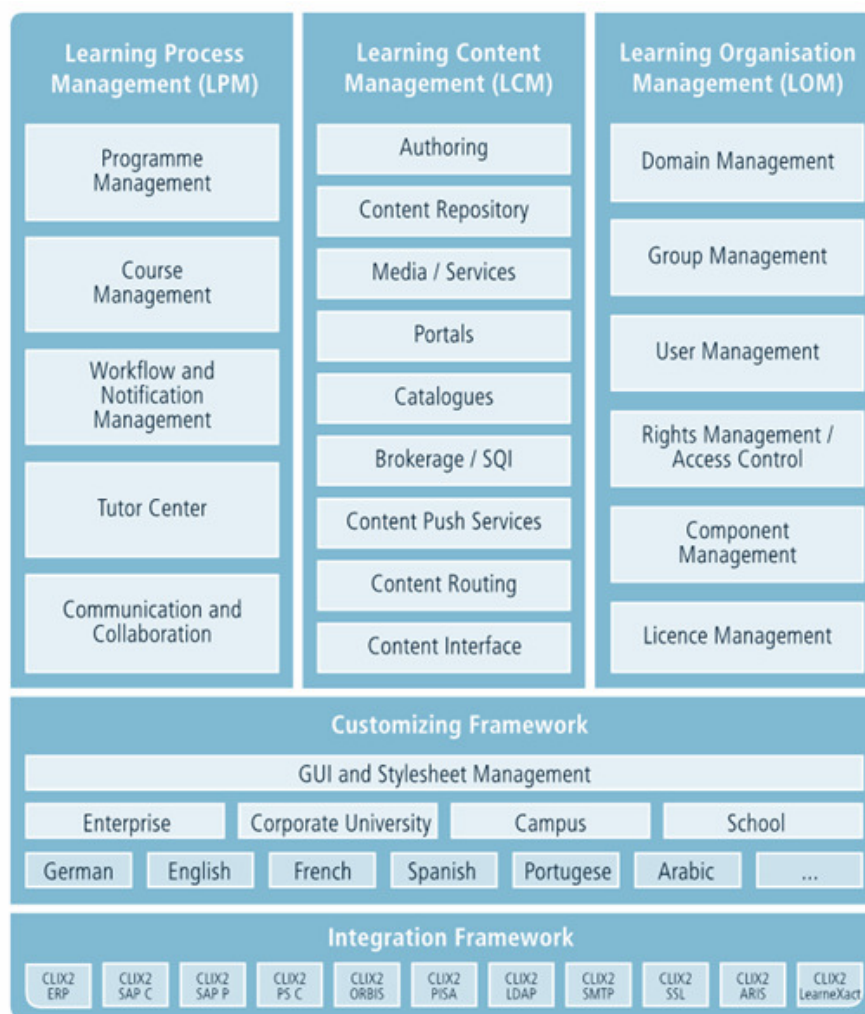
Learning Process Management (LPM)

Programme Management

Course Management

Workflow and Notification Management

Tutor Center

Communication and Collaboration

Learning Content Management (LCM)

Authoring

Content Repository

Media / Services

Portals

Catalogues

Brokerage / SQI

Content Push Services

Content Routing

Content Interface

Learning Organisation Management (LOM)

Domain Management

Group Management

User Management

Rights Management / Access Control

Component Management

Licence Management

Customizing Framework

GUI and Stylesheet Management

Enterprise | Corporate University | Campus | School

German | English | French | Spanish | Portugese | Arabic | ...

Integration Framework

CLIX2 ERP | CLIX2 SAP C | CLIX2 SAP P | CLIX2 PS C | CLIX2 ORBIS | CLIX2 PISA | CLIX2 LDAP | CLIX2 SMTP | CLIX2 SSL | CLIX2 ARIS | CLIX2 LearneXact